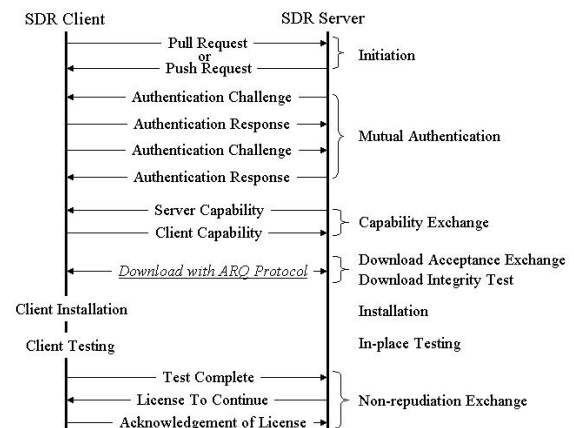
SDR Client

SDR Server

Pull Request
or
Push Request

Initiation

Authentication Challenge
Authentication Response
Authentication Challenge
Authentication Response

Mutual Authentication

Server Capability
Client Capability

Capability Exchange

Download with ARQ Protocol

Download Acceptance Exchange
Download Integrity Test

Client Installation

Installation

Client Testing

In-place Testing

Test Complete
License To Continue
Acknowledgement of License

Non-repudiation Exchange